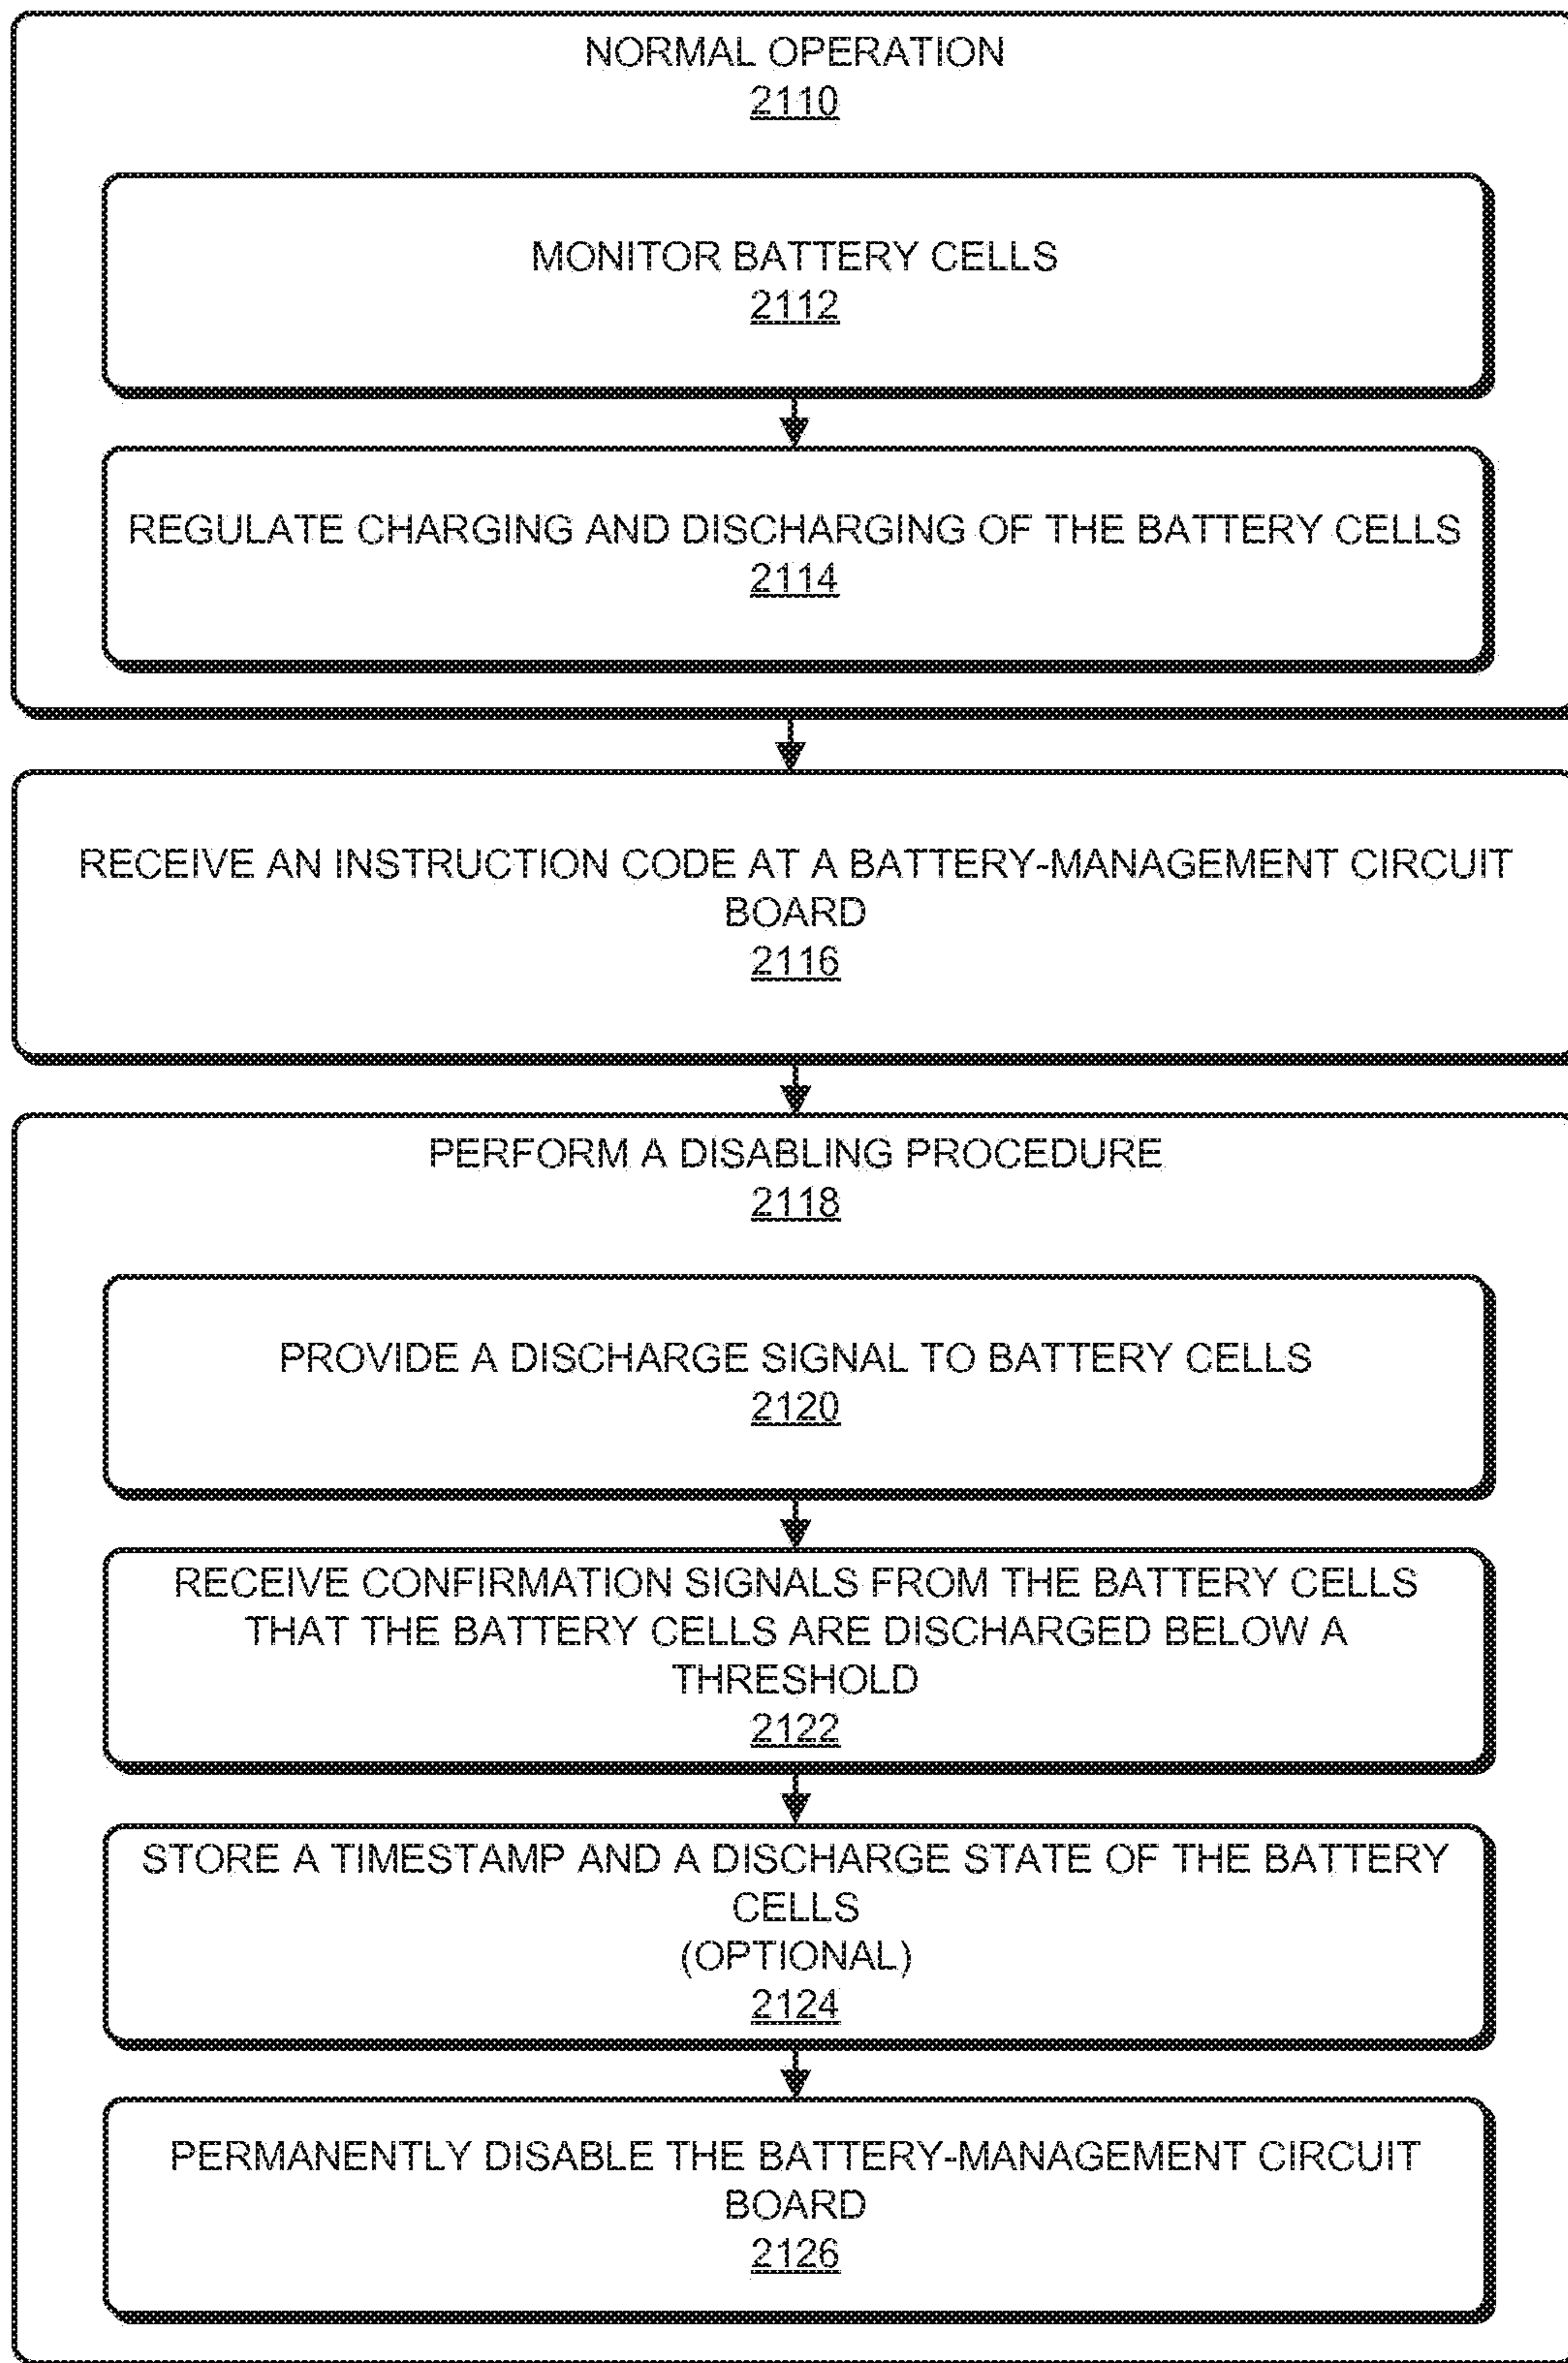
NORMAL OPERATION
2110

MONITOR BATTERY CELLS
2112

REGULATE CHARGING AND DISCHARGING OF THE BATTERY CELLS
2114

RECEIVE AN INSTRUCTION CODE AT A BATTERY-MANAGEMENT CIRCUIT BOARD
2116

PERFORM A DISABLING PROCEDURE
2118

PROVIDE A DISCHARGE SIGNAL TO BATTERY CELLS
2120

RECEIVE CONFIRMATION SIGNALS FROM THE BATTERY CELLS THAT THE BATTERY CELLS ARE DISCHARGED BELOW A THRESHOLD
2122

STORE A TIMESTAMP AND A DISCHARGE STATE OF THE BATTERY CELLS
(OPTIONAL)
2124

PERMANENTLY DISABLE THE BATTERY-MANAGEMENT CIRCUIT BOARD
2126